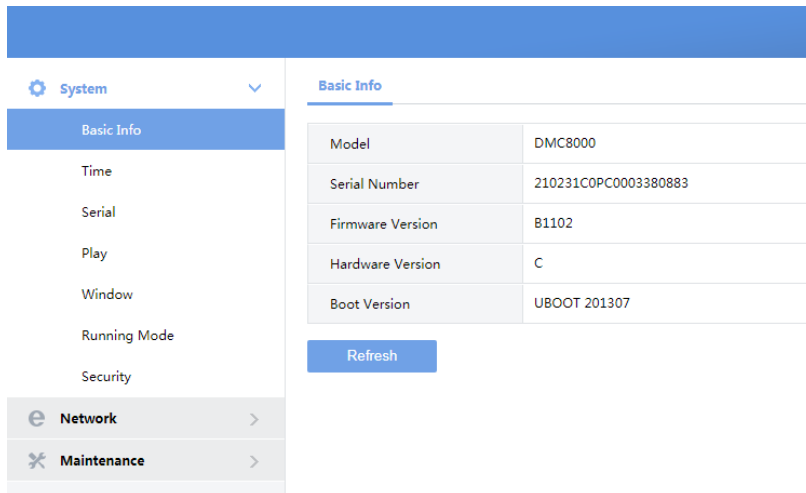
System

Basic Info

Time

Serial

Play

Window

Running Mode

Security

Network

Maintenance

Basic Info

| Model | DMC8000 |
|---|---|
| Serial Number | 210231C0PC0003380883 |
| Firmware Version | B1102 |
| Hardware Version | C |
| Boot Version | UBOOT 201307 |

Refresh